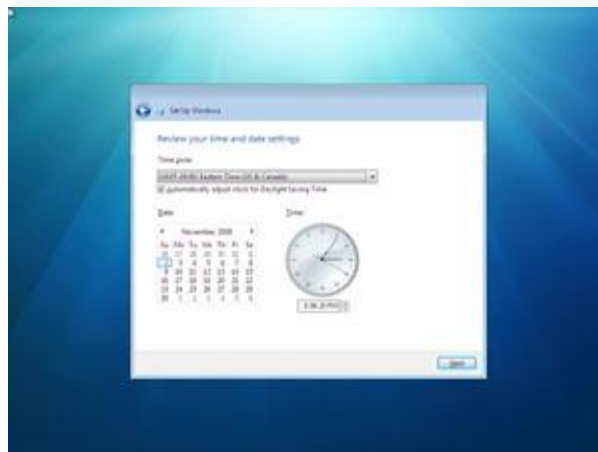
Set Up Windows

Review your time and date settings

Time zone:

(UTC-05:00) Eastern Time (US & Canada)

Automatically adjust clock for Daylight Saving Time

Date:

December 2008

| Su | Mo | Tu | We | Th | Fr | Sa |
|---|---|---|---|---|---|---|
| 30 | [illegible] | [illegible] | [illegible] | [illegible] | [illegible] | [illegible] |
| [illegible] | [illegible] | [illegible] | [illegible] | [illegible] | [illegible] | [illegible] |
| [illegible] | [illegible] | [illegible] | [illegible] | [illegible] | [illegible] | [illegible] |
| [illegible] | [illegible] | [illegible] | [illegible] | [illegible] | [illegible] | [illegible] |
| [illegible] | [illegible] | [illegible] | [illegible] | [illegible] | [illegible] | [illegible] |
| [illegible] | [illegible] | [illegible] | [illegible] | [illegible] | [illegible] | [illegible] |

Time:

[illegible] PM

Next